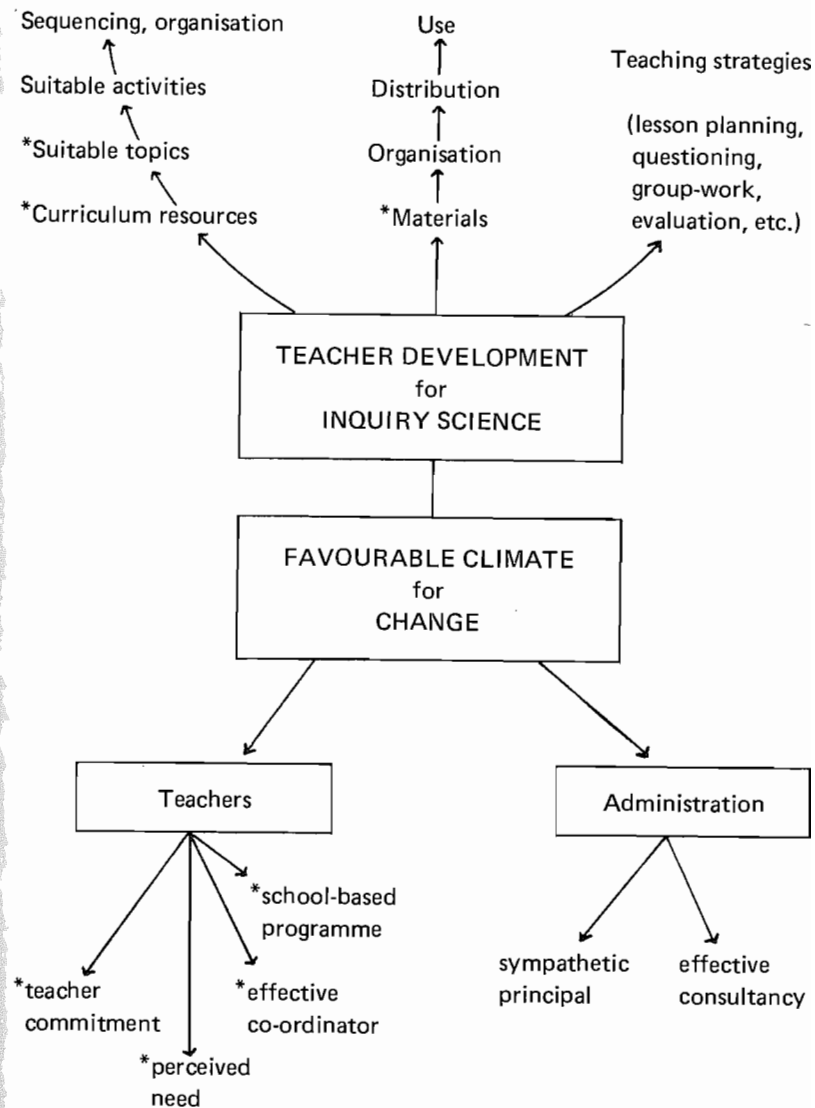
Sequencing, organisation

Suitable activities

*Suitable topics

*Curriculum resources

Use

Distribution

Organisation

*Materials

Teaching strategies

(lesson planning, questioning, group-work, evaluation, etc.)

TEACHER DEVELOPMENT for INQUIRY SCIENCE

FAVOURABLE CLIMATE for CHANGE

Teachers

*school-based programme

*teacher commitment

*effective co-ordinator

*perceived need

Administration

sympathetic principal

effective consultancy